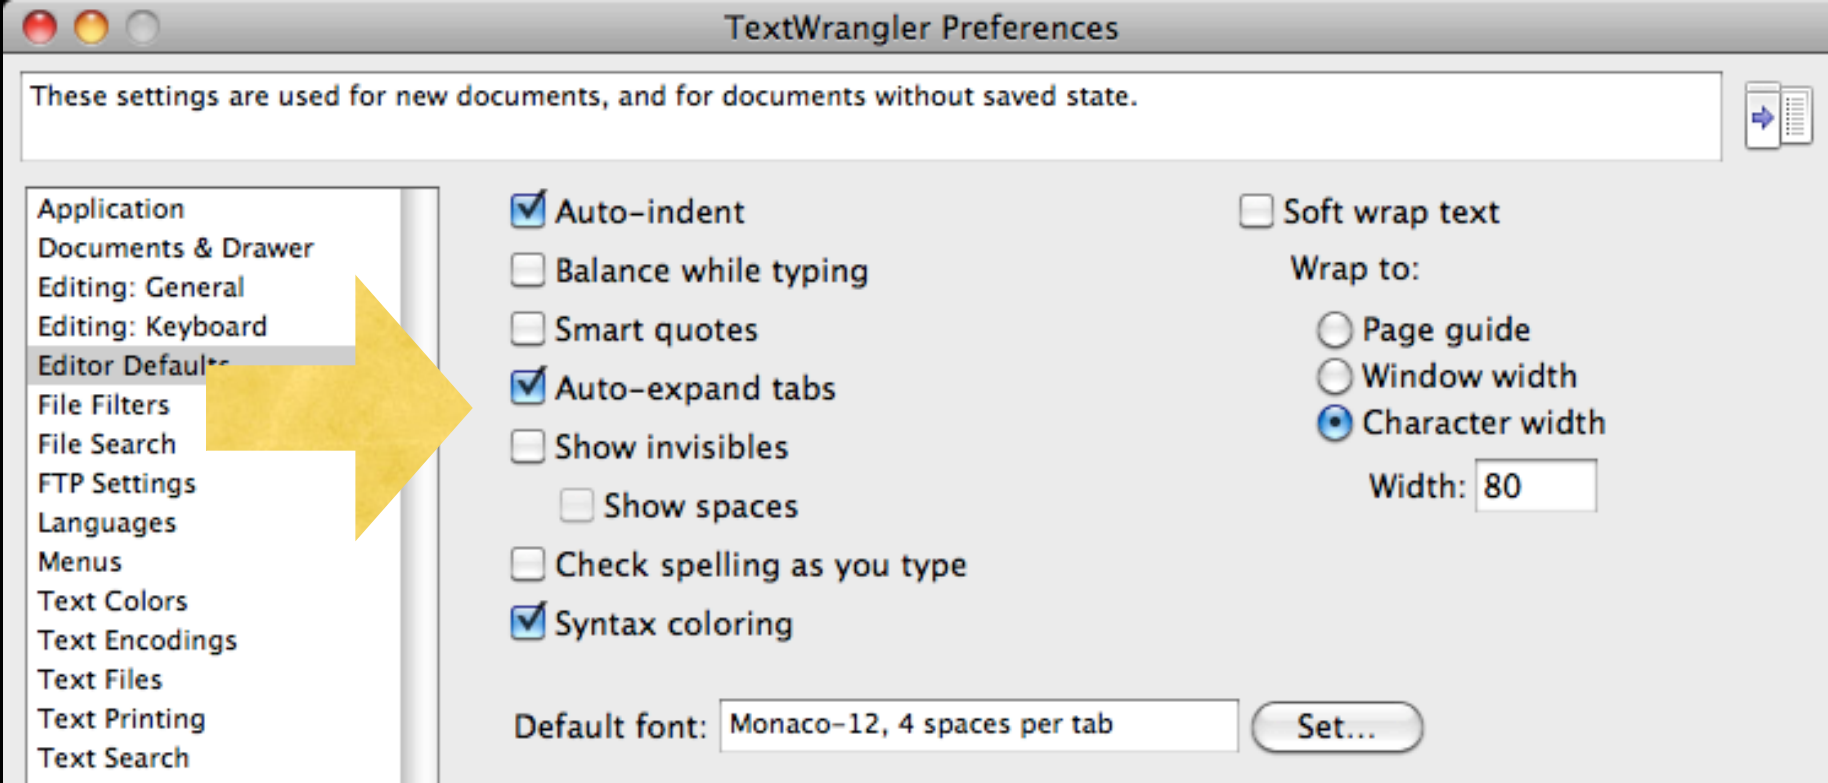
TextWrangler Preferences

These settings are used for new documents, and for documents without saved state.

Application
Documents & Drawer
Editing: General
Editing: Keyboard
Editor Default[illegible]
File Filters
File Search
FTP Settings
Languages
Menus
Text Colors
Text Encodings
Text Files
Text Printing
Text Search

Auto-indent
Balance while typing
Smart quotes
Auto-expand tabs
Show invisibles
Show spaces
Check spelling as you type
Syntax coloring

Soft wrap text
Wrap to:
Page guide
Window width
Character width
Width: 80

Default font: Monaco-12, 4 spaces per tab
Set...